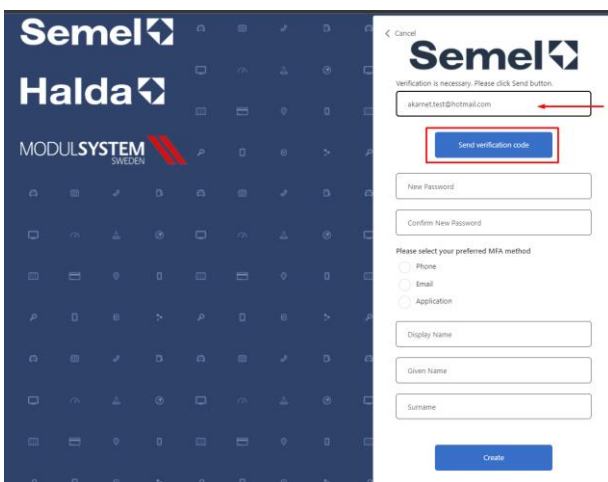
Semel

Halda

MODULSYSTEM SWEDEN

< Cancel

Semel

Verification is necessary. Please click Send button.

akarnet.test@hotmail.com

Send verification code

New Password

Confirm New Password

Please select your preferred MFA method

Phone

Email

Application

Display Name

Given Name

Surname

Create